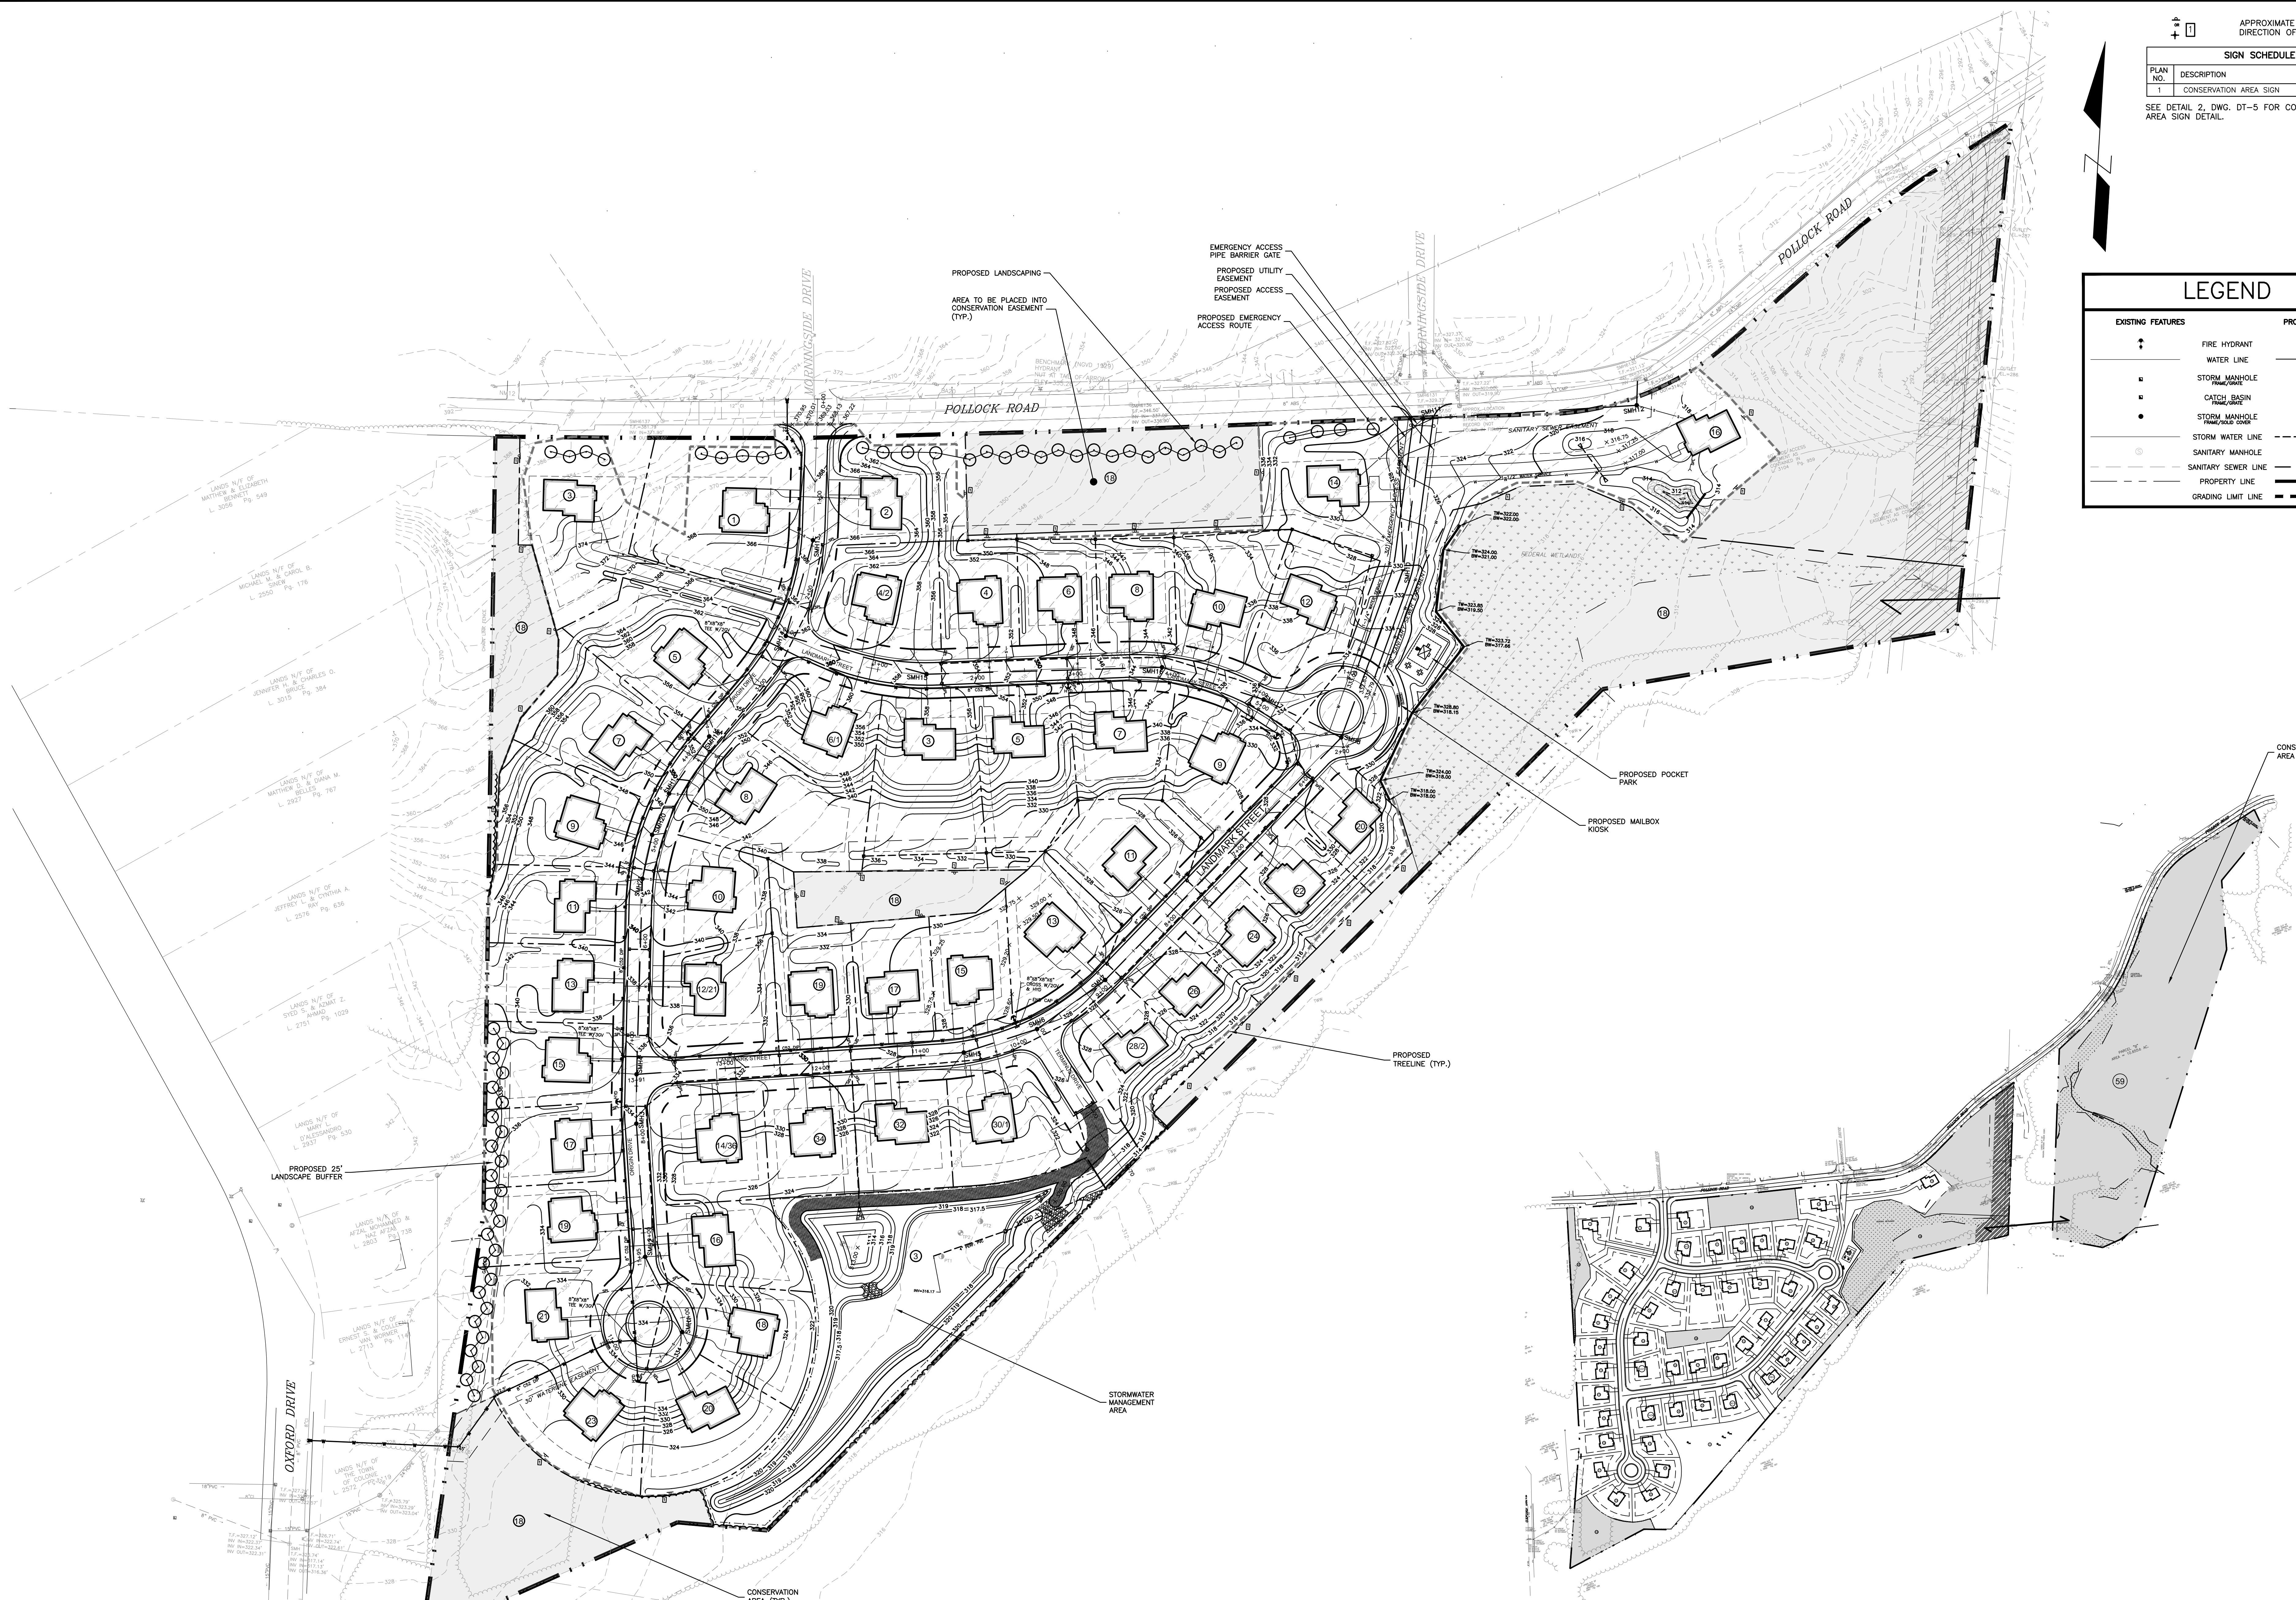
APPROXIMATE
DIRECTION OF

SIGN SCHEDULE

| PLAN NO. | DESCRIPTION |
|---|---|
| 1 | CONSERVATION AREA SIGN |

SEE DETAIL 2, DWG. DT-5 FOR CO
AREA SIGN DETAIL.

LEGEND

EXISTING FEATURES
PRO
FIRE HYDRANT
WATER LINE
STORM MANHOLE FRAME/GRATE
CATCH BASIN FRAME/GRATE
STORM MANHOLE FRAME/SOLID COVER
STORM WATER LINE
SANITARY MANHOLE
SANITARY SEWER LINE
PROPERTY LINE
GRADING LIMIT LINE

POLLOCK ROAD
POLLOCK ROAD
MORNINGSIDE DRIVE
MORNINGSIDE DRIVE
OXFORD DRIVE
LANDMARK STREET
LANDMARK STREET

PROPOSED LANDSCAPING
AREA TO BE PLACED INTO CONSERVATION EASEMENT (TYP.)
EMERGENCY ACCESS PIPE BARRIER GATE
PROPOSED UTILITY EASEMENT
PROPOSED ACCESS EASEMENT
PROPOSED EMERGENCY ACCESS ROUTE
PROPOSED POCKET PARK
PROPOSED MAILBOX KIOSK
PROPOSED TREELINE (TYP.)
PROPOSED 25' LANDSCAPE BUFFER
STORMWATER MANAGEMENT AREA
CONSERVATION AREA
CONS AREA
SANITARY SEWER EASEMENT
FEDERAL WETLAND
30' WATERLINE EASEMENT

LANDS N/F OF MATTHEW & ELIZABETH BENNETT L. 3056 Pg. 549
LANDS N/F OF MICHAEL M. & CAROL B. SINEW L. 2550 Pg. 176
LANDS N/F OF JENNIFER W. & CHARLES G. BRUCE L. 3015 Pg. 384
LANDS N/F OF MATTHEW J. & DIANA M. BELLES L. 2927 Pg. 767
LANDS N/F OF JEFFREY L. & CYNTHIA A. RAY L. 2576 Pg. 636
LANDS N/F OF SYED S. & AZMAT Z. AHMAD L. 2751 Pg. 1029
LANDS N/F OF MARY D'ALESSANDRO L. 2637 Pg. 530
LANDS N/F OF AFZAL MOHAMMED & NAZ AFZAL L. 2803 Pg. 138
LANDS N/F OF ERNEST S. & COLLEEN VAN WORMER L. 2713 Pg. 114
LANDS N/F OF THE TOWN OF COLONIE L. 2572 Pg. 219

1 2 3 4/2 4 6 8 10 12 14 16 18 5 6/1 3 5 7 9 7 8 9 11 10 13 11 12/21 19 17 15 13 15 20 22 24 26 28/2 17 14/36 34 32 30/1 19 16 21 23 20 18 59